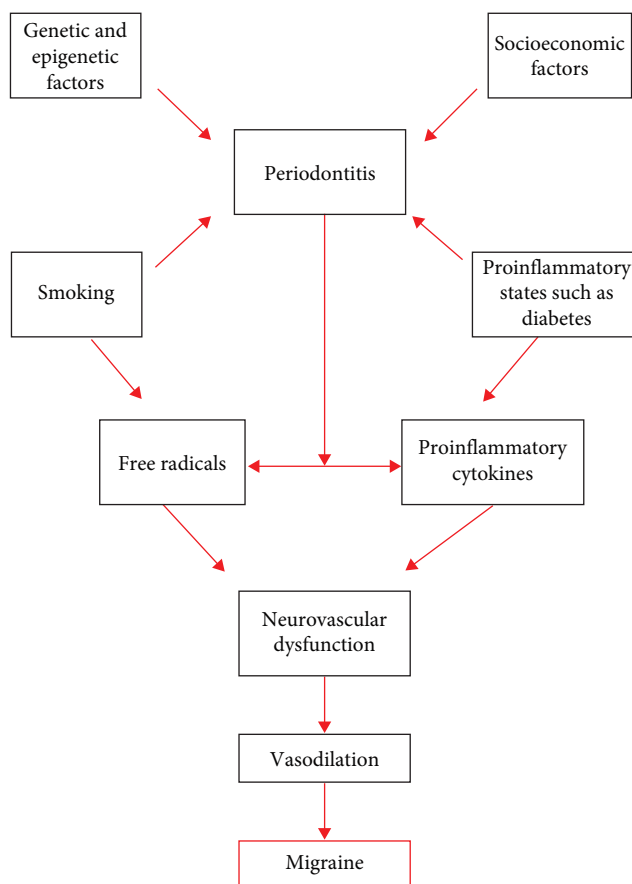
Genetic and epigenetic factors

Socioeconomic factors

Periodontitis

Smoking

Proinflammatory states such as diabetes

Free radicals

Proinflammatory cytokines

Neurovascular dysfunction

Vasodilation

Migraine